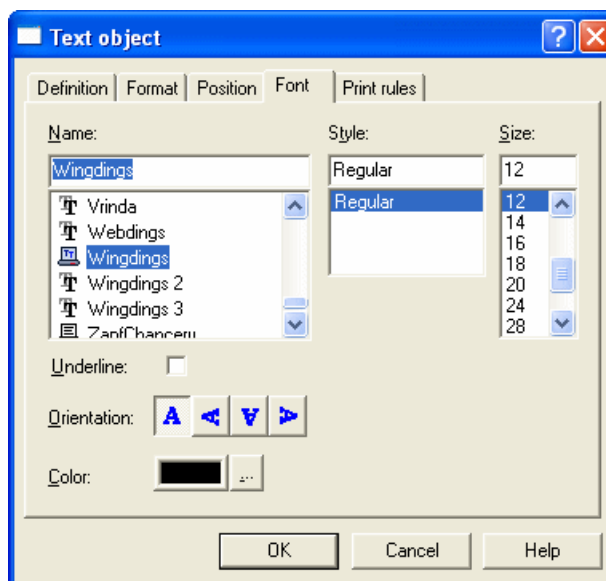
Text object

Definition | Format | Position | Font | Print rules

Name:
Wingdings
Vrinda
Webdings
Wingdings
Wingdings 2
Wingdings 3
ZapfChancery

Style:
Regular
Regular

Size:
12
12
14
16
18
20
24
28

Underline:

Orientation: A

Color: ...

OK
Cancel
Help